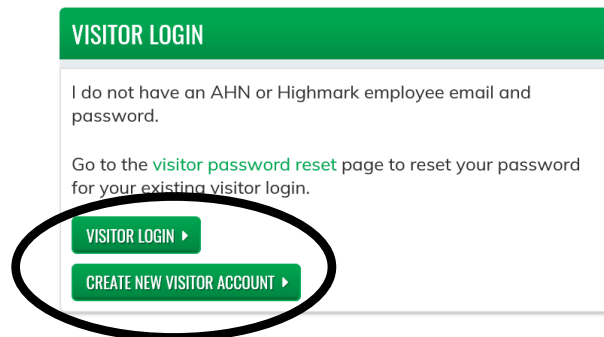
VISITOR LOGIN

I do not have an AHN or Highmark employee email and password.

Go to the visitor password reset page to reset your password for your existing visitor login.

VISITOR LOGIN ▸

CREATE NEW VISITOR ACCOUNT ▸